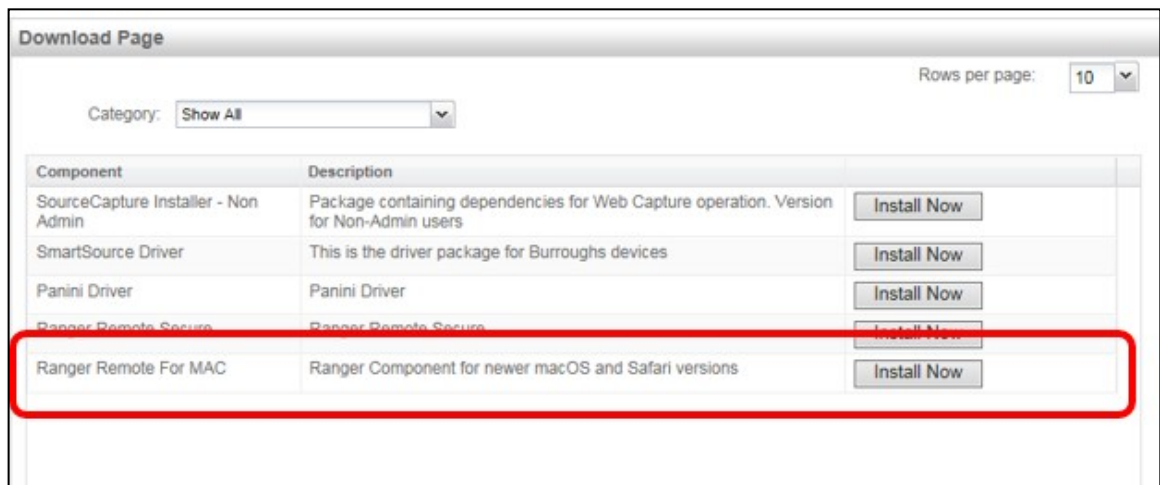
Download Page

Rows per page: 10

Category: Show All

| Component | Description | |
|---|---|---|
| SourceCapture Installer - Non Admin | Package containing dependencies for Web Capture operation. Version for Non-Admin users | Install Now |
| SmartSource Driver | This is the driver package for Burroughs devices | Install Now |
| Panini Driver | Panini Driver | Install Now |
| Ranger Remote Secure | Ranger Remote Secure | Install Now |
| Ranger Remote For MAC | Ranger Component for newer macOS and Safari versions | Install Now |